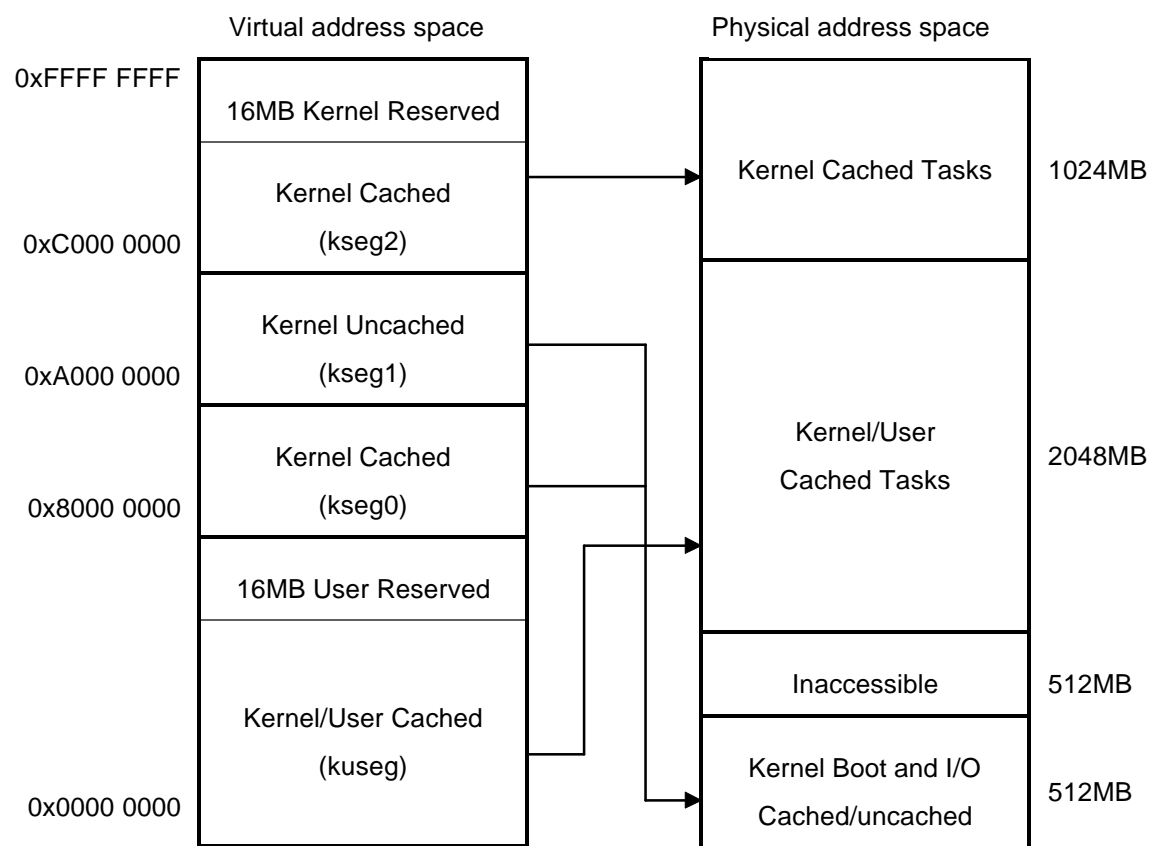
Virtual address space

Physical address space

0xFFFF FFFF

16MB Kernel Reserved

Kernel Cached
(kseg2)

0xC000 0000

Kernel Uncached
(kseg1)

0xA000 0000

Kernel Cached
(kseg0)

0x8000 0000

16MB User Reserved

Kernel/User Cached
(kuseg)

0x0000 0000

Kernel Cached Tasks

1024MB

Kernel/User
Cached Tasks

2048MB

Inaccessible

512MB

Kernel Boot and I/O
Cached/uncached

512MB